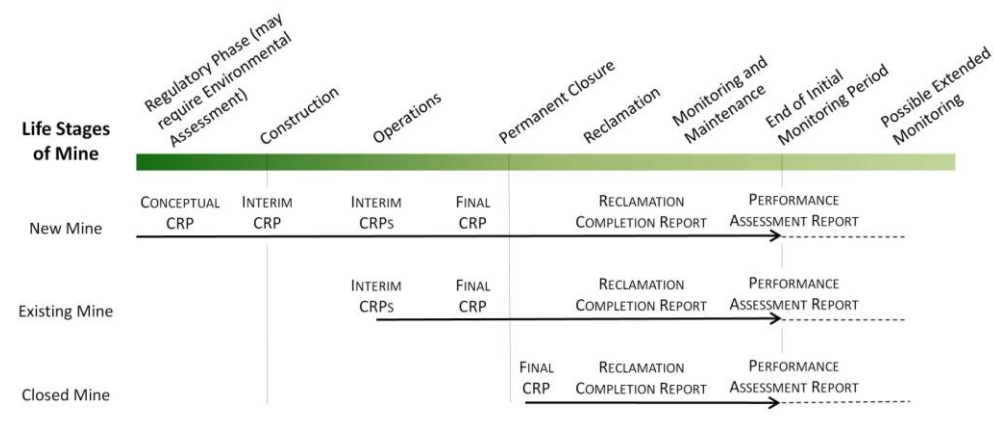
Regulatory Phase (may require Environmental Assessment)

Construction

Operations

Permanent Closure

Reclamation

Monitoring and Maintenance

End of Initial Monitoring Period

Possible Extended Monitoring

Life Stages of Mine

New Mine

CONCEPTUAL CRP

INTERIM CRP

INTERIM CRPS

FINAL CRP

RECLAMATION COMPLETION REPORT

PERFORMANCE ASSESSMENT REPORT

Existing Mine

INTERIM CRPS

FINAL CRP

RECLAMATION COMPLETION REPORT

PERFORMANCE ASSESSMENT REPORT

Closed Mine

FINAL CRP

RECLAMATION COMPLETION REPORT

PERFORMANCE ASSESSMENT REPORT